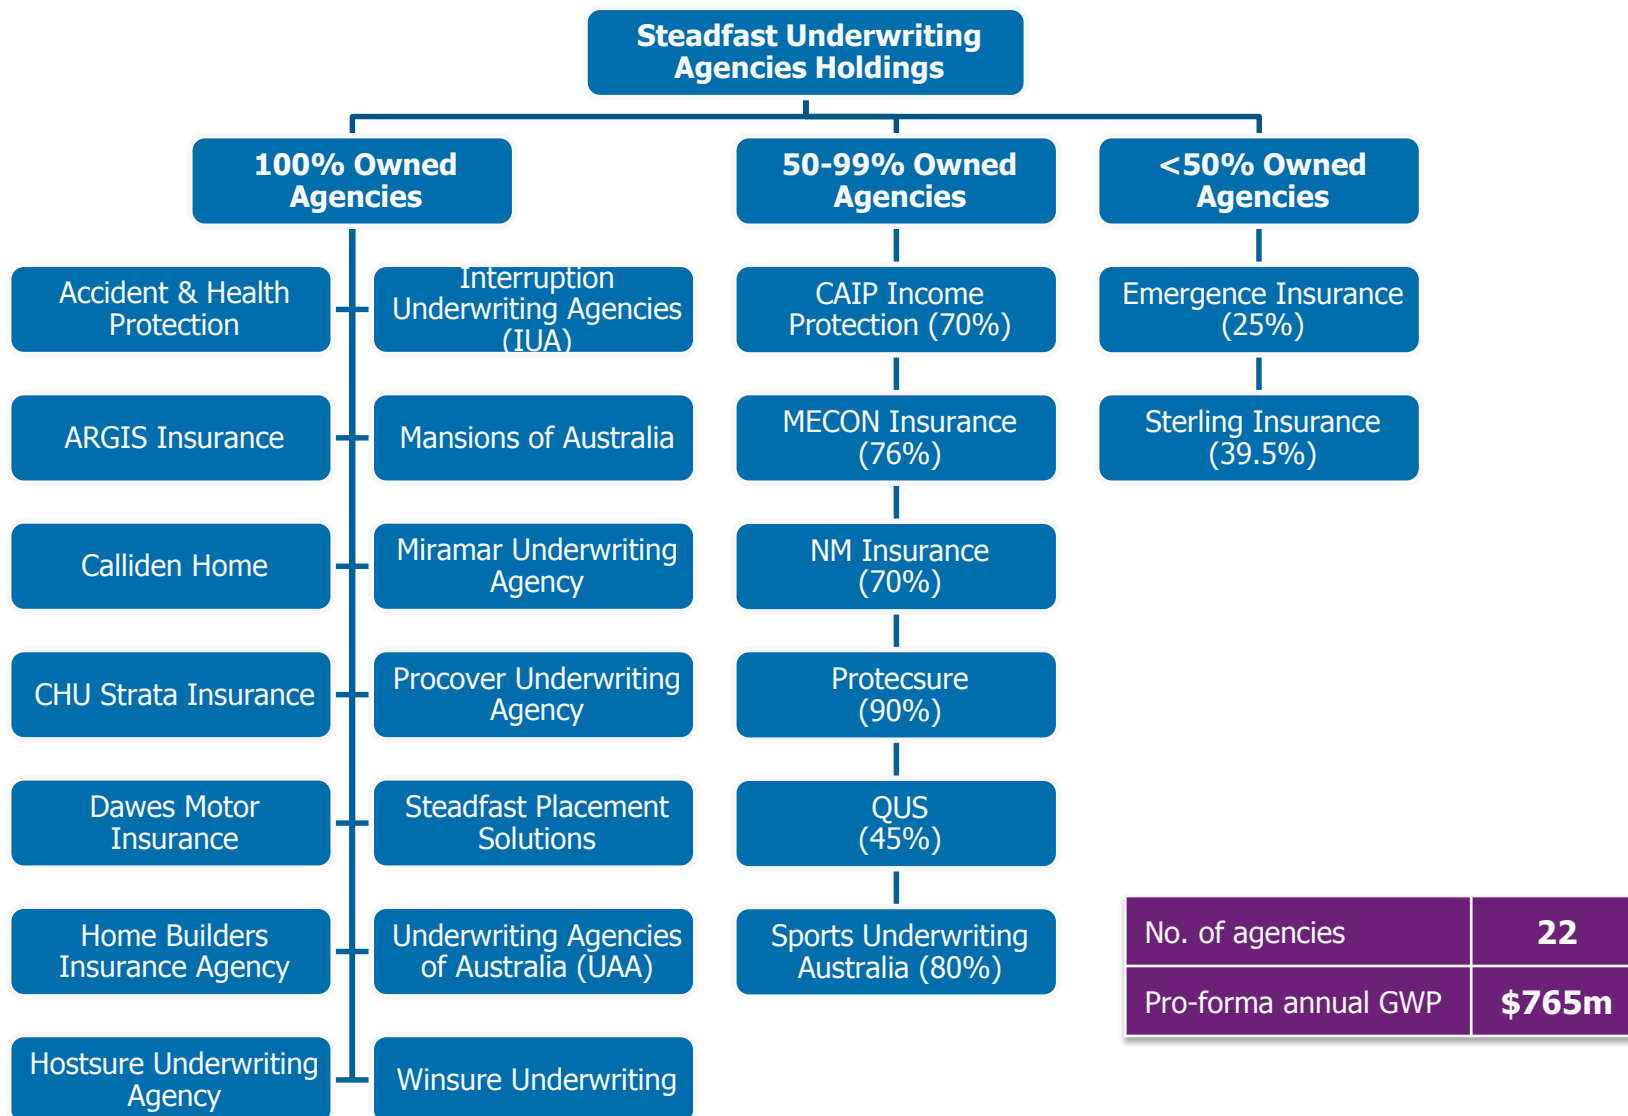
Steadfast Underwriting Agencies Holdings

100% Owned Agencies

Accident & Health Protection

Interruption Underwriting Agencies (IUA)

ARGIS Insurance

Mansions of Australia

Calliden Home

Miramar Underwriting Agency

CHU Strata Insurance

Procover Underwriting Agency

Dawes Motor Insurance

Steadfast Placement Solutions

Home Builders Insurance Agency

Underwriting Agencies of Australia (UAA)

Hostsure Underwriting Agency

Winsure Underwriting

50-99% Owned Agencies

CAIP Income Protection (70%)

MECON Insurance (76%)

NM Insurance (70%)

Protecsure (90%)

QUS (45%)

Sports Underwriting Australia (80%)

<50% Owned Agencies

Emergence Insurance (25%)

Sterling Insurance (39.5%)

| No. of agencies | 22 |
|---|---|
| Pro-forma annual GWP | $765m |